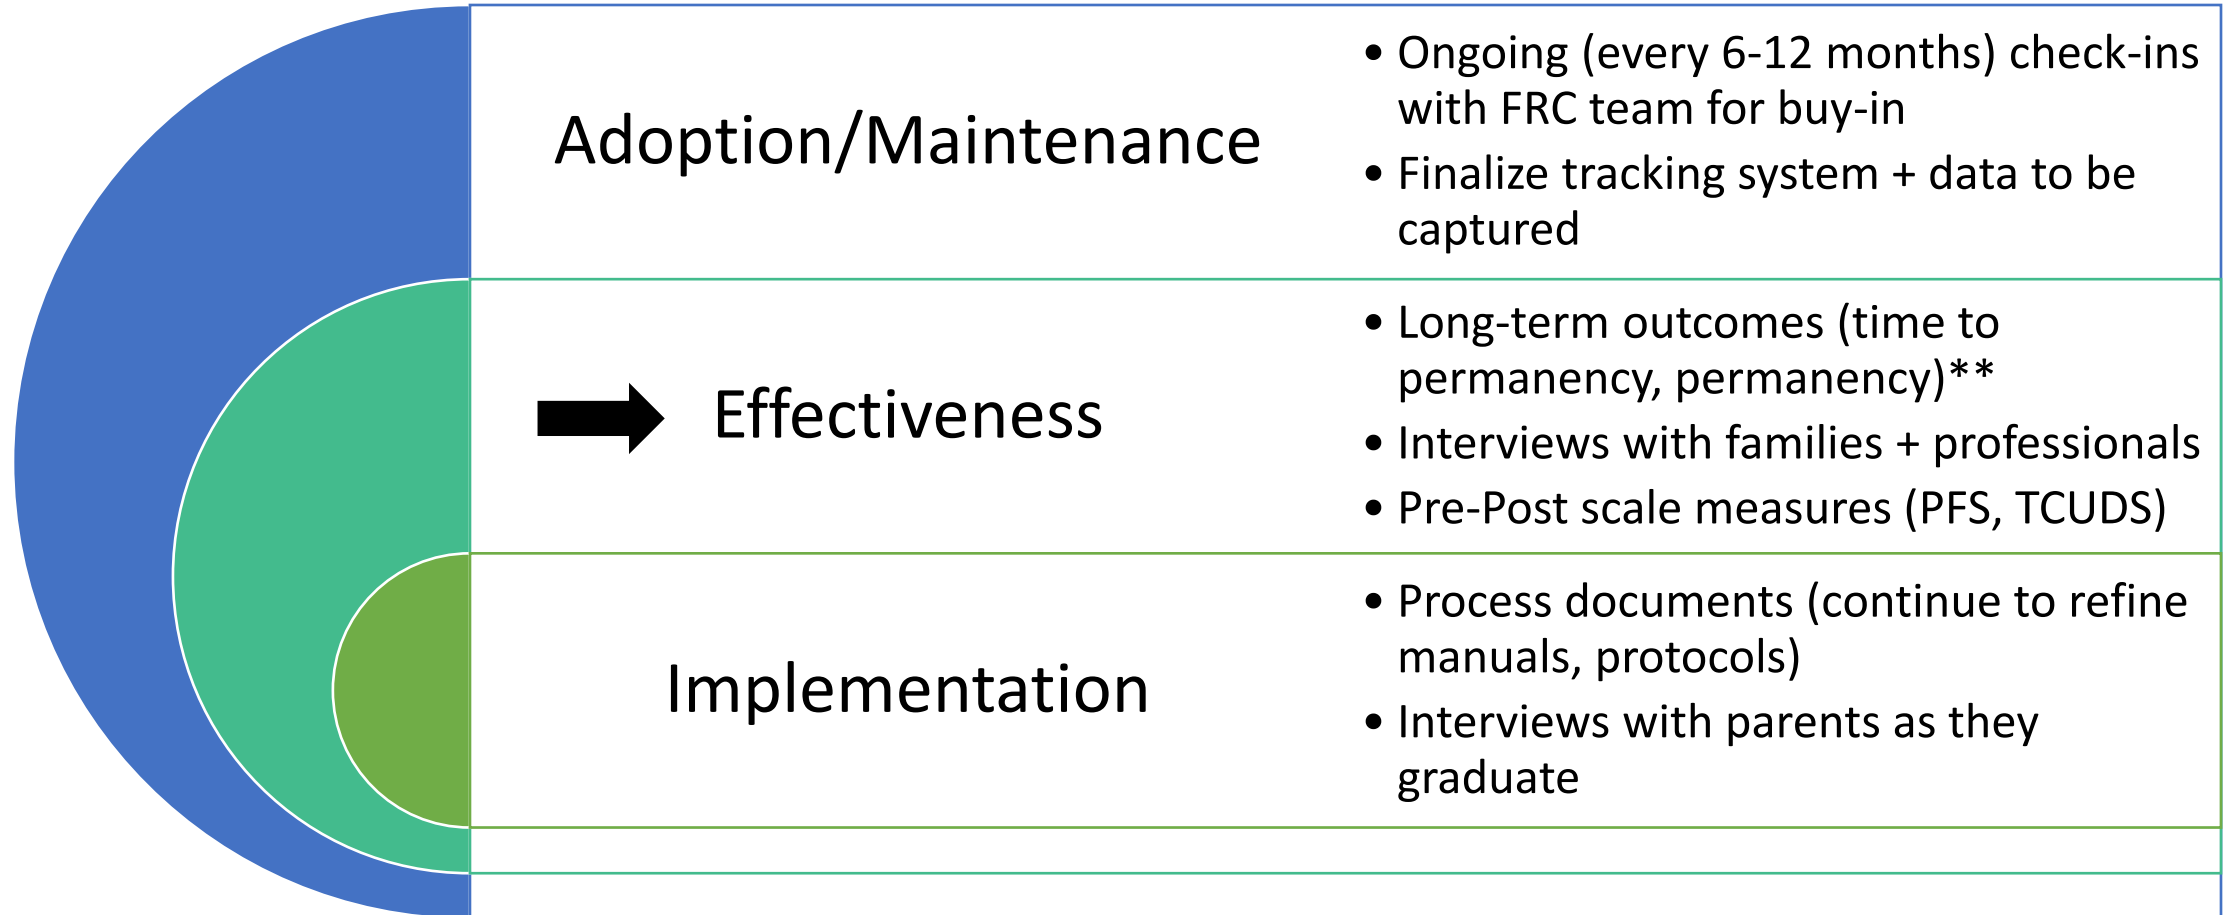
Adoption/Maintenance

- Ongoing (every 6-12 months) check-ins with FRC team for buy-in
- Finalize tracking system + data to be captured

Effectiveness

- Long-term outcomes (time to permanency, permanency)**
- Interviews with families + professionals
- Pre-Post scale measures (PFS, TCUDS)

Implementation

- Process documents (continue to refine manuals, protocols)
- Interviews with parents as they graduate